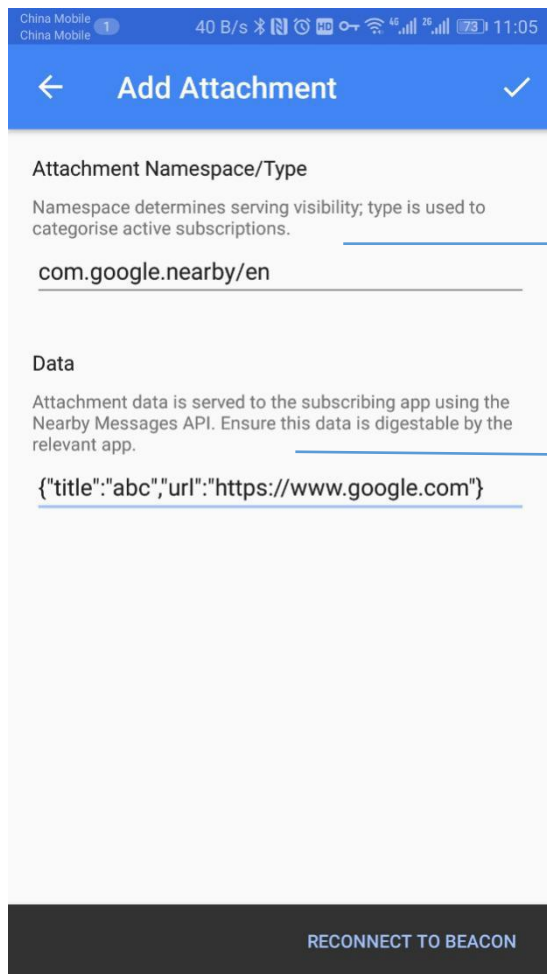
China Mobile
China Mobile 1 40 B/s 4G 2G 73 11:05

← Add Attachment ✓

Attachment Namespace/Type

Namespace determines serving visibility; type is used to categorise active subscriptions.

com.google.nearby/en

Data

Attachment data is served to the subscribing app using the Nearby Messages API. Ensure this data is digestable by the relevant app.

{"title":"abc","url":"https://www.google.com"}

RECONNECT TO BEACON